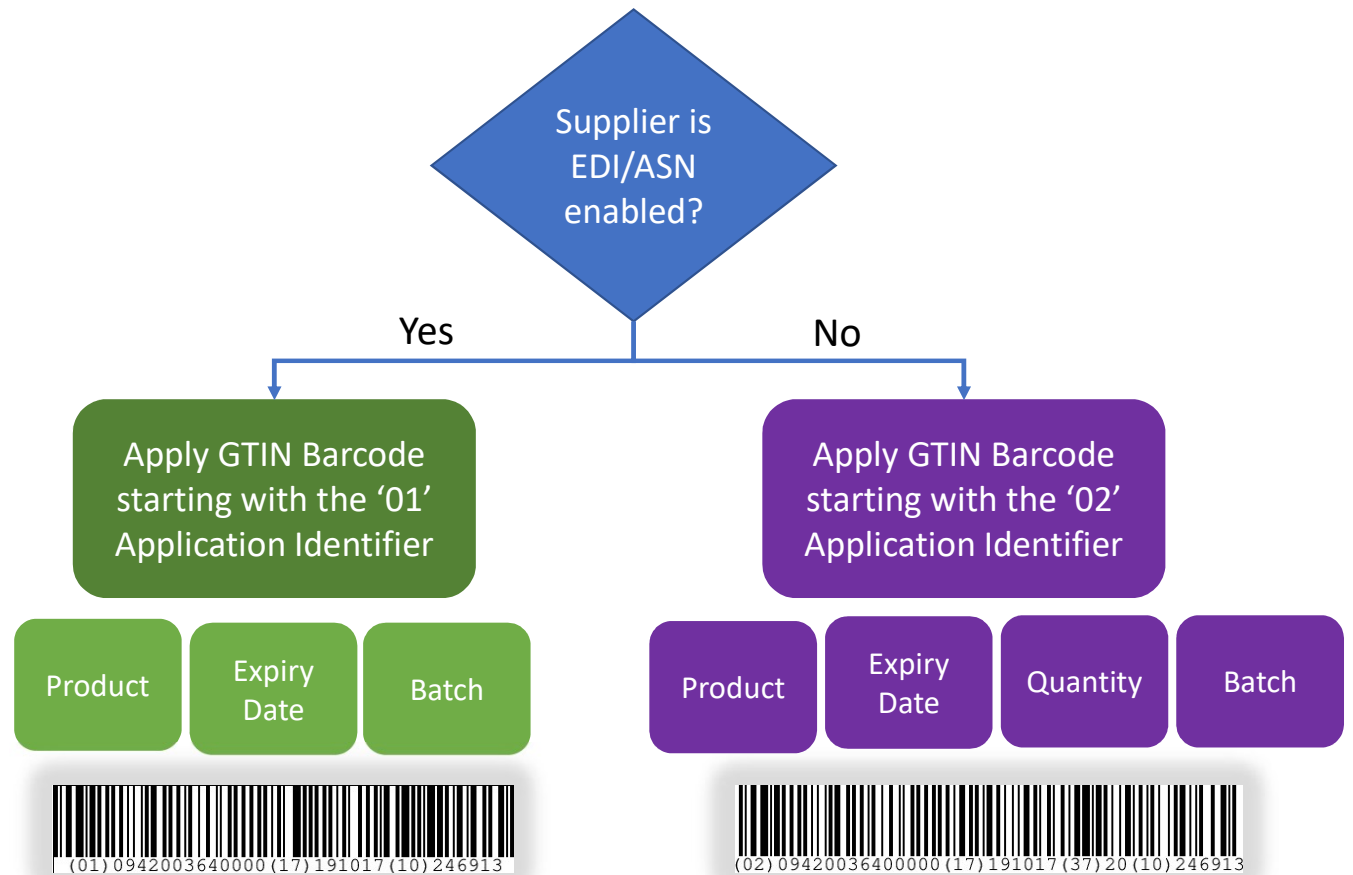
Supplier is EDI/ASN enabled?

Yes

No

Apply GTIN Barcode starting with the ‘01’ Application Identifier

Product

Expiry Date

Batch

(01)0942003640000(17)191017(10)246913

Apply GTIN Barcode starting with the ‘02’ Application Identifier

Product

Expiry Date

Quantity

Batch

(02)09420036400000(17)191017(37)20(10)246913